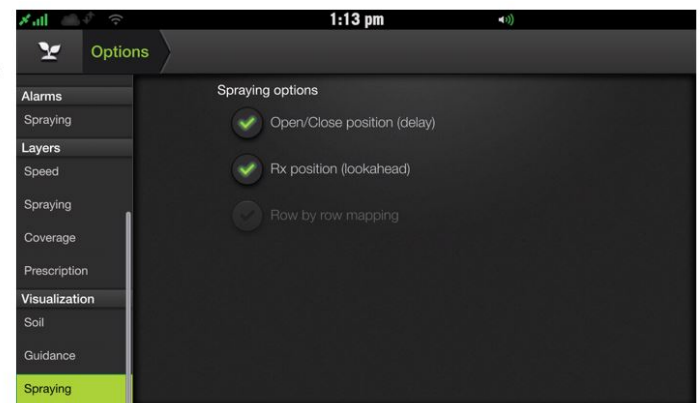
1:13 pm

Options

Alarms
Spraying
Layers
Speed
Spraying
Coverage
Prescription
Visualization
Soil
Guidance
Spraying

Spraying options
Open/Close position (delay)
Rx position (lookahead)
Row by row mapping